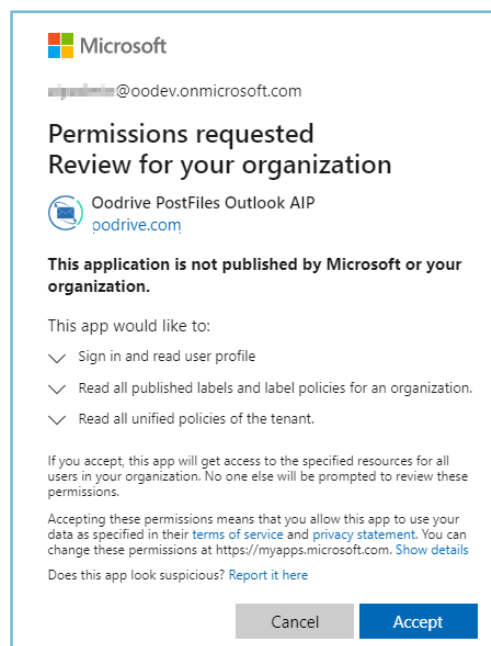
Microsoft

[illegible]@oodev.onmicrosoft.com

Permissions requested
Review for your organization

Oodrive PostFiles Outlook AIP
oodrive.com

This application is not published by Microsoft or your organization.

This app would like to:

Sign in and read user profile

Read all published labels and label policies for an organization.

Read all unified policies of the tenant.

If you accept, this app will get access to the specified resources for all users in your organization. No one else will be prompted to review these permissions.

Accepting these permissions means that you allow this app to use your data as specified in their terms of service and privacy statement. You can change these permissions at https://myapps.microsoft.com. Show details

Does this app look suspicious? Report it here

Cancel

Accept